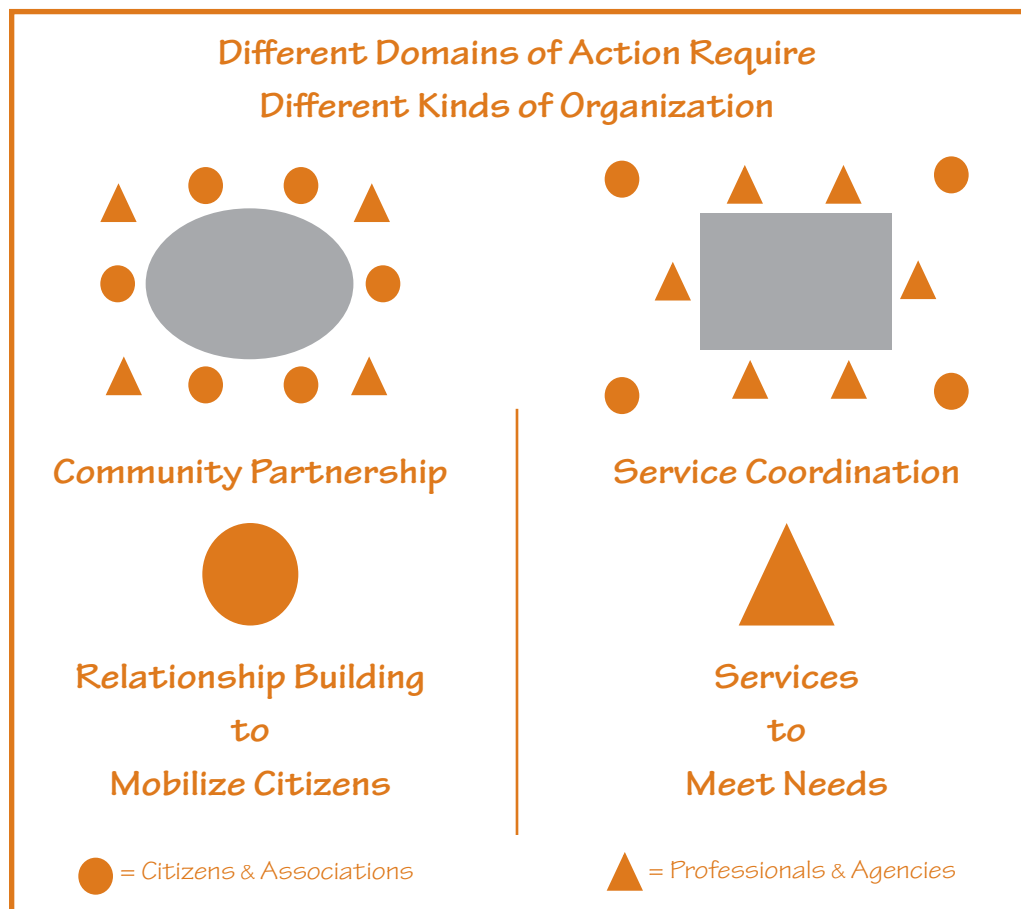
Different Domains of Action Require
Different Kinds of Organization

Community Partnership

Relationship Building
to
Mobilize Citizens

Service Coordination

Services
to
Meet Needs

= Citizens & Associations

= Professionals & Agencies